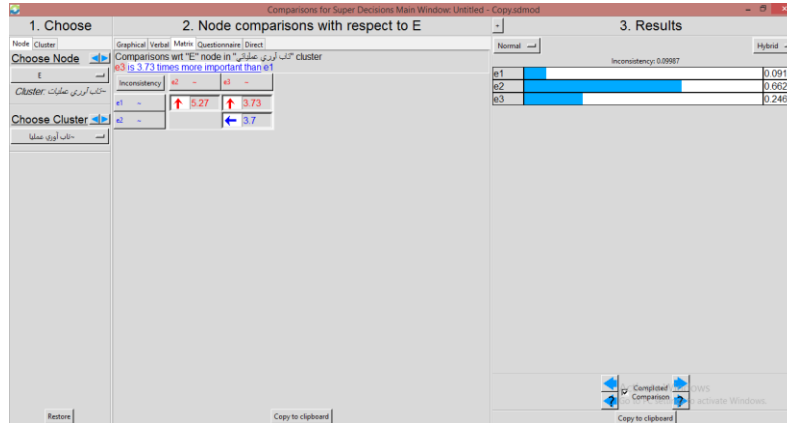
Comparisons for Super Decisions Main Window: Untitled - Copy.sdmod

1. Choose

Node | Cluster

Choose Node

E

Cluster: تاب آوري عملياتي~

Choose Cluster

تاب آوري عملياتي~

Restore

2. Node comparisons with respect to E

Graphical | Verbal | Matrix | Questionnaire | Direct

Comparisons wrt "E" node in "تاب آوري عملياتي~" cluster
e3 is 3.73 times more important than e1

| Inconsistency | e2 ~ | e3 ~ |
|---|---|---|
| e1 ~ | 5.27 | 3.73 |
| e2 ~ | | 3.7 |

Copy to clipboard

3. Results

Normal

Hybrid

Inconsistency: 0.09987

| | | |
|---|---|---|
| e1 | | 0.091 |
| e2 | | 0.662 |
| e3 | | 0.246 |

Completed Comparison

Activate Windows

Copy to clipboard